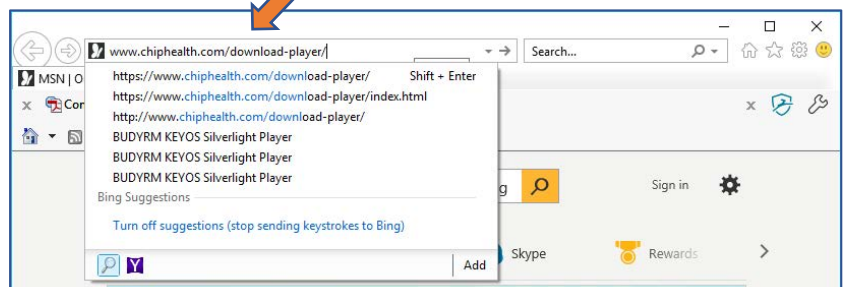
www.chiphealth.com/download-player/

Search...

MSN | O

Cor

https://www.chiphealth.com/download-player/ Shift + Enter
https://www.chiphealth.com/download-player/index.html
http://www.chiphealth.com/download-player/
BUDYRM KEYOS Silverlight Player
BUDYRM KEYOS Silverlight Player
BUDYRM KEYOS Silverlight Player

Bing Suggestions

Turn off suggestions (stop sending keystrokes to Bing)

Add

Sign in

Skype

Rewards